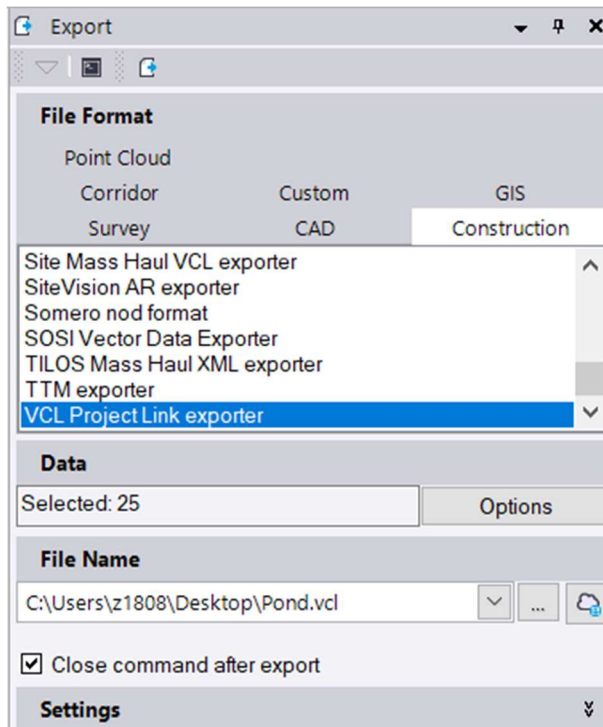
Export

File Format

Point Cloud

Corridor Custom GIS

Survey CAD Construction

Site Mass Haul VCL exporter
SiteVision AR exporter
Somero nod format
SOSI Vector Data Exporter
TILOS Mass Haul XML exporter
TTM exporter
VCL Project Link exporter

Data

Selected: 25

Options

File Name

C:\Users\z1808\Desktop\Pond.vcl

...

☑ Close command after export

Settings